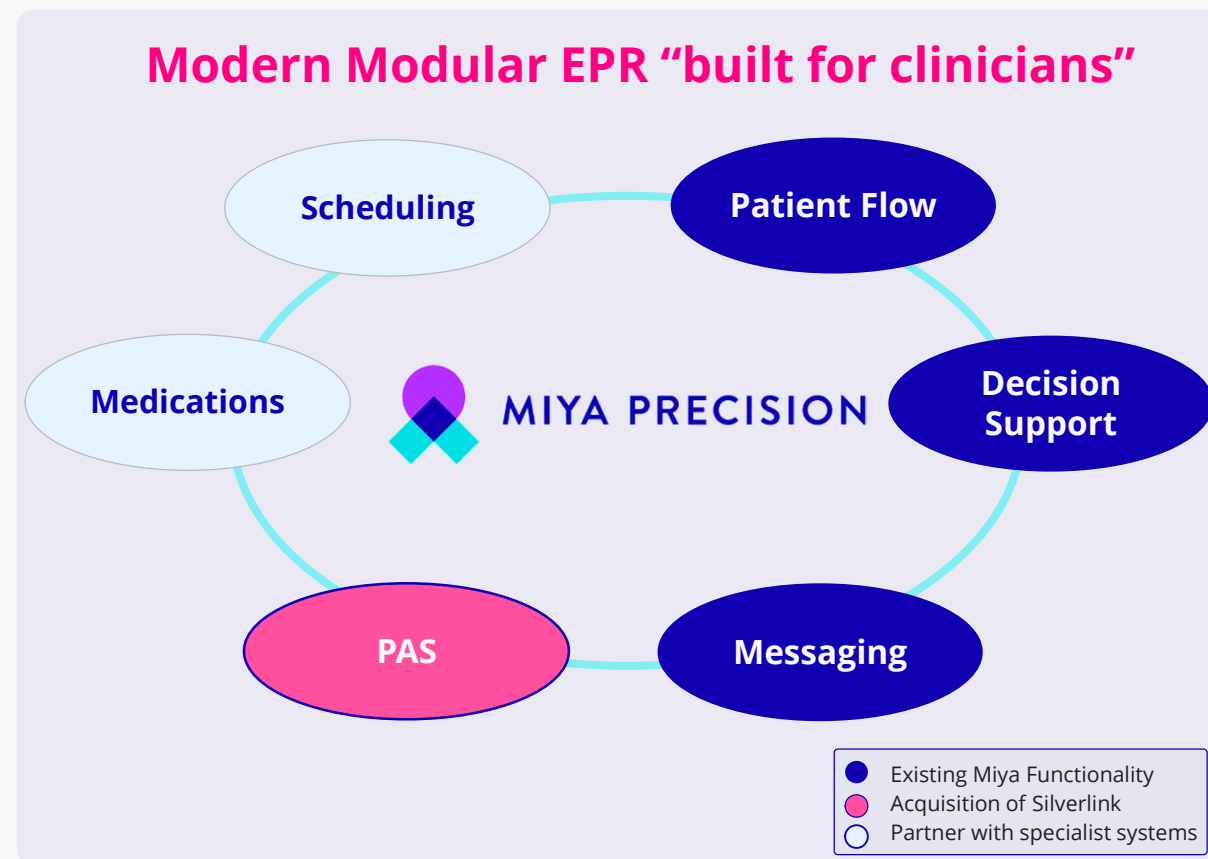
Modern Modular EPR “built for clinicians”

Scheduling

Patient Flow

Medications

MIYA PRECISION

Decision Support

PAS

Messaging

Existing Miya Functionality
Acquisition of Silverlink
Partner with specialist systems